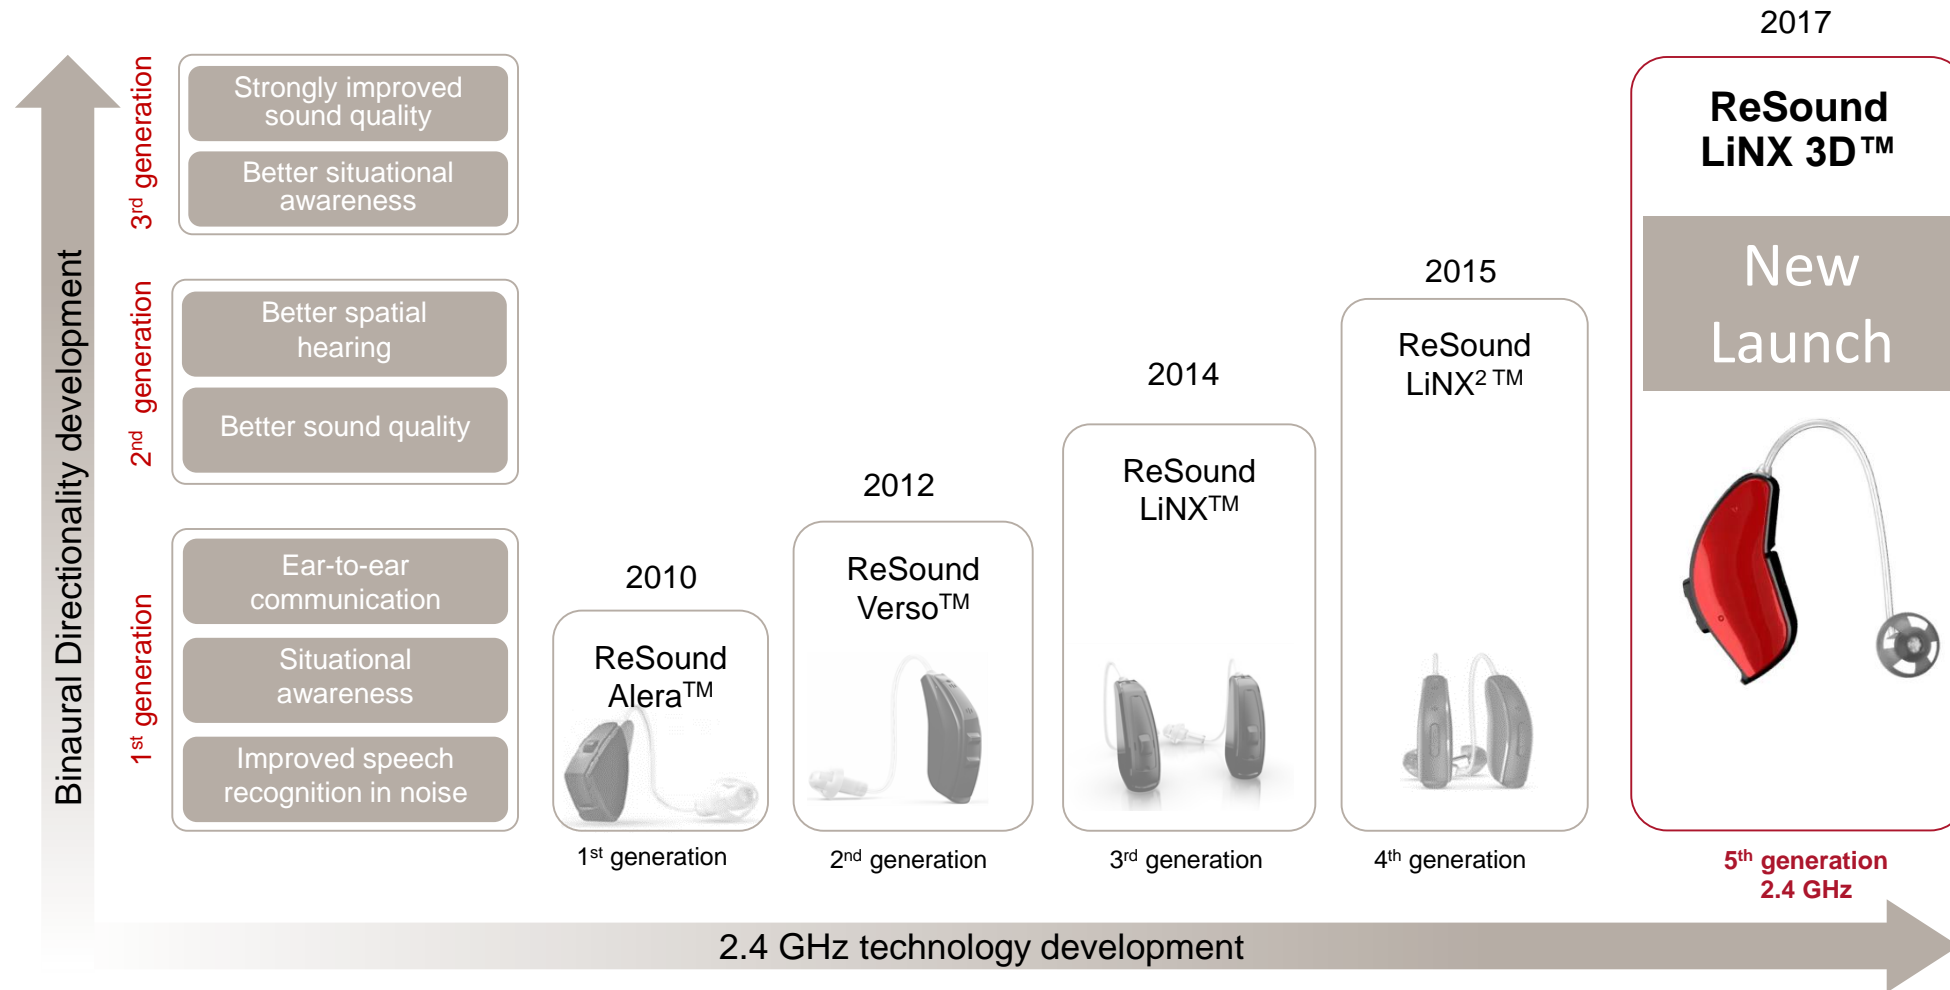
Binaural Directionality development

3$^{rd}$ generation

Strongly improved sound quality

Better situational awareness

2$^{nd}$ generation

Better spatial hearing

Better sound quality

1$^{st}$ generation

Ear-to-ear communication

Situational awareness

Improved speech recognition in noise

2010

ReSound Alera$^{TM}$

1$^{st}$ generation

2012

ReSound Verso$^{TM}$

2$^{nd}$ generation

2014

ReSound LiNX$^{TM}$

3$^{rd}$ generation

2015

ReSound LiNX$^{2\ TM}$

4$^{th}$ generation

2017

ReSound LiNX 3D™

New Launch

5$^{th}$ generation
2.4 GHz

2.4 GHz technology development